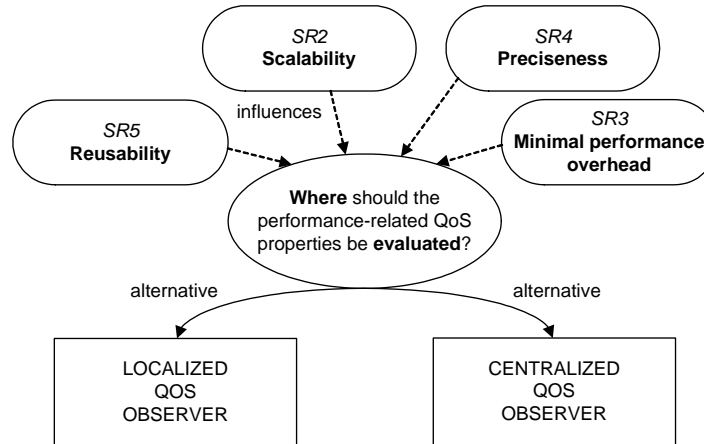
SR2
Scalability

SR4
Preciseness

influences

SR5
Reusability

SR3
Minimal performance overhead

Where should the performance-related QoS properties be evaluated?

alternative

alternative

LOCALIZED
QOS
OBSERVER

CENTRALIZED
QOS
OBSERVER